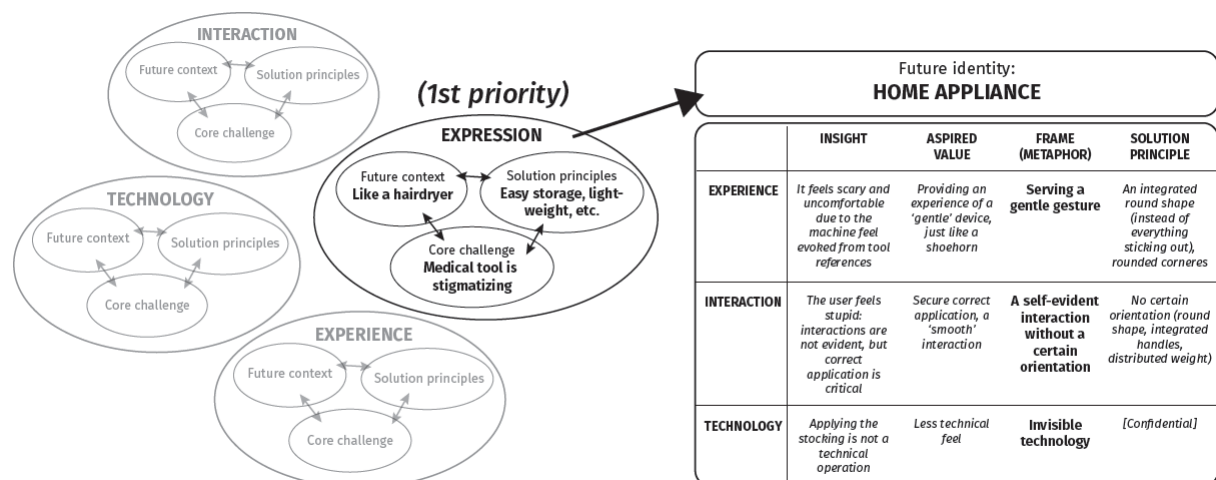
INTERACTION
Future context
Solution principles
Core challenge

TECHNOLOGY
Future context
Solution principles
Core challenge

EXPERIENCE
Future context
Solution principles
Core challenge

(1st priority)

EXPRESSION
Future context
Like a hairdryer
Solution principles
Easy storage, lightweight, etc.
Core challenge
Medical tool is stigmatizing

Future identity:
HOME APPLIANCE

| | INSIGHT | ASPIRED VALUE | FRAME (METAPHOR) | SOLUTION PRINCIPLE |
|---|---|---|---|---|
| EXPERIENCE | It feels scary and uncomfortable due to the machine feel evoked from tool references | Providing an experience of a 'gentle' device, just like a shoehorn | Serving a gentle gesture | An integrated round shape (instead of everything sticking out), rounded corneres |
| INTERACTION | The user feels stupid: interactions are not evident, but correct application is critical | Secure correct application, a 'smooth' interaction | A self-evident interaction without a certain orientation | No certain orientation (round shape, integrated handles, distributed weight) |
| TECHNOLOGY | Applying the stocking is not a technical operation | Less technical feel | Invisible technology | [Confidential] |